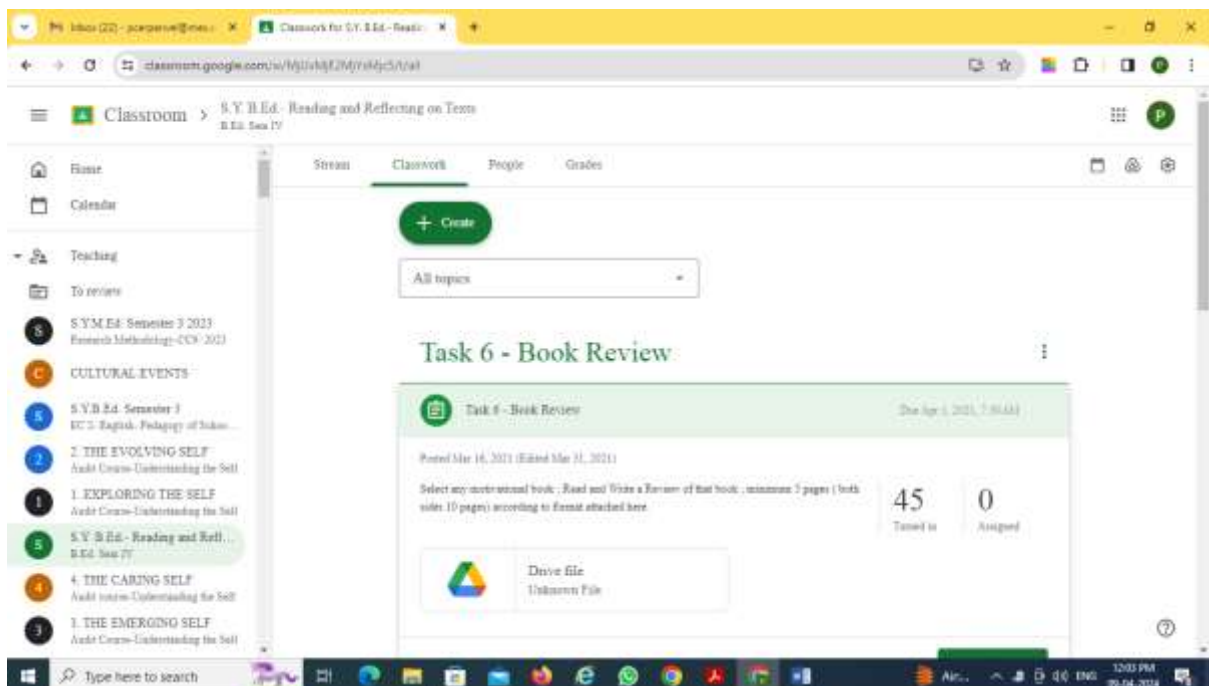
Inbox (22) - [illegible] ×
Classwork for S.Y. B.Ed - Readi ×
+
classroom.google.com/u/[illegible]

Classroom > S.Y. B.Ed.- Reading and Reflecting on Texts
B.Ed. Sem IV

P

Home
Calendar
Teaching
To review
S.Y.M.Ed. Semester 3 2023
Research Methodology-CC5 2023
CULTURAL EVENTS
S.Y.B.Ed. Semester 3
EC 2- English- Pedagogy of Scho...
2. THE EVOLVING SELF
Audit Course-Understanding the Self
1. EXPLORING THE SELF
Audit Course-Understanding the Self
S.Y. B.Ed.- Reading and Refl...
B.Ed. Sem IV
4. THE CARING SELF
Audit course-Understanding the Self
3. THE EMERGING SELF
Audit Course-Understanding the Self

Stream Classwork People Grades

+ Create

All topics

Task 6 - Book Review

Task 6 - Book Review
Due Apr 1, 2021, 7:30 AM

Posted Mar 16, 2021 (Edited Mar 31, 2021)

Select any motivational book ; Read and Write a Review of that book ; minimum 5 pages ( both sides 10 pages) according to format attached here.

45
Turned in

0
Assigned

Drive file
Unknown File

Type here to search
Air...
ENG
12:03 PM
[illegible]